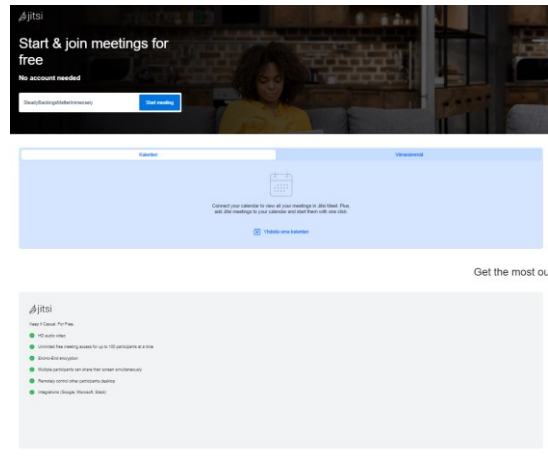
jitsi

Start & join meetings for free

No account needed

SteadyBackingsMatterImmensely

Start meeting

Kalenteri

Viimeisimmät

Connect your calendar to view all your meetings in Jitsi Meet. Plus, add Jitsi meetings to your calendar and start them with one click.

Yhdistä oma kalenteri

Get the most ou

jitsi

Keep It Casual. For Free.

HD audio video

Unlimited free meeting access for up to 100 participants at a time

End-to-End encryption

Multiple participants can share their screen simultaneously

Remotely control other participants desktop

Integrations (Google, Microsoft, Slack)